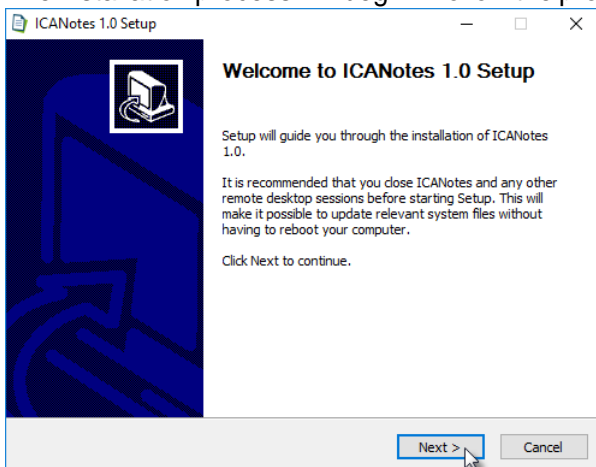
ICANotes 1.0 Setup

Welcome to ICANotes 1.0 Setup

Setup will guide you through the installation of ICANotes 1.0.

It is recommended that you close ICANotes and any other remote desktop sessions before starting Setup. This will make it possible to update relevant system files without having to reboot your computer.

Click Next to continue.

Next >

Cancel